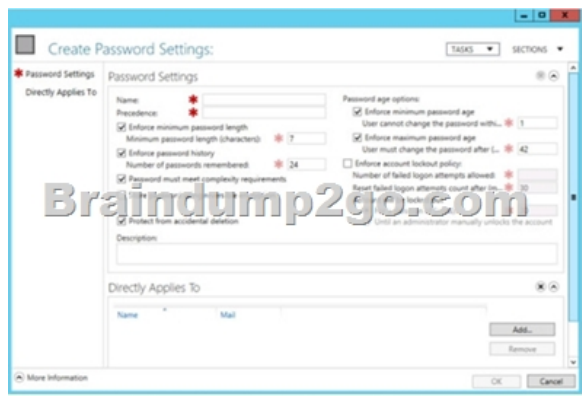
Create Password Settings:

TASKS ▼ SECTIONS ▼

Password Settings
Directly Applies To

Password Settings

Name:
Precedence:
Enforce minimum password length
Minimum password length (characters): 7
Enforce password history
Number of passwords remembered: 24
Password must meet complexity requirements

Protect from accidental deletion

Description:

Password age options:
Enforce minimum password age
User cannot change the password withi... 1
Enforce maximum password age
User must change the password after (... 42
Enforce account lockout policy:
Number of failed logon attempts allowed:
Reset failed logon attempts count after (m... 30

Until an administrator manually unlocks the account

Braindump2go.com

Directly Applies To

Name
Mail

Add...
Remove

More Information

OK
Cancel